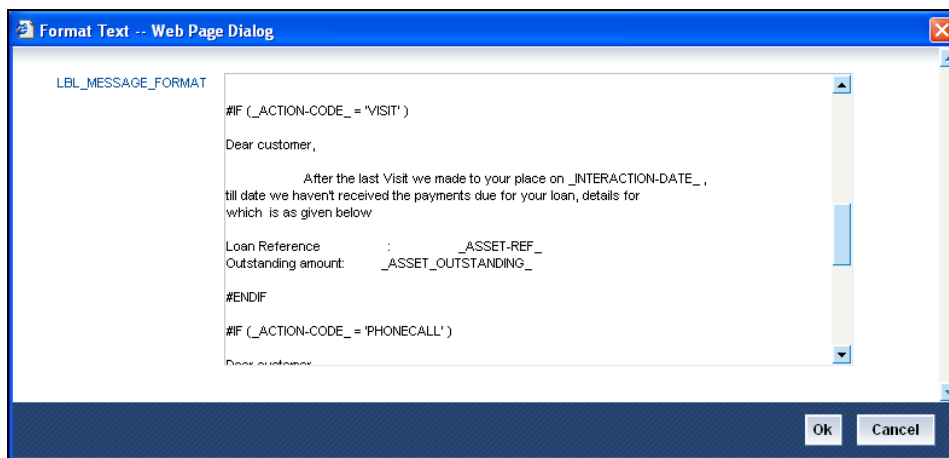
Format Text -- Web Page Dialog

LBL_MESSAGE_FORMAT

#IF (_ACTION-CODE_ = 'VISIT' )

Dear customer,

After the last Visit we made to your place on _INTERACTION-DATE_ , till date we haven't received the payments due for your loan, details for which is as given below

Loan Reference : _ASSET-REF_
Outstanding amount: _ASSET_OUTSTANDING_

#ENDIF

#IF (_ACTION-CODE_ = 'PHONECALL' )

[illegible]

Ok Cancel